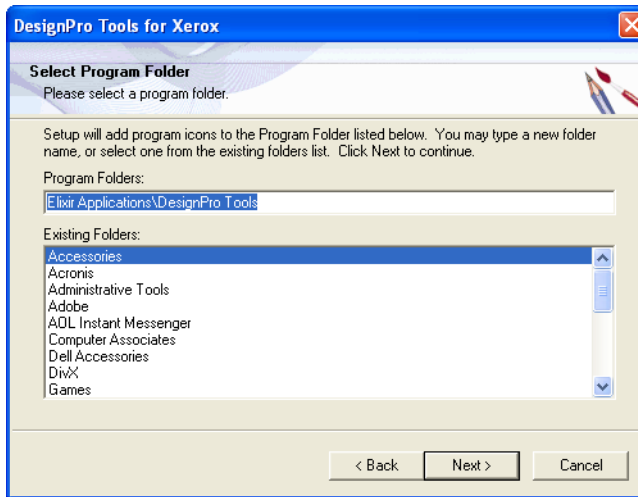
DesignPro Tools for Xerox

Select Program Folder
Please select a program folder.

Setup will add program icons to the Program Folder listed below. You may type a new folder name, or select one from the existing folders list. Click Next to continue.

Program Folders:
Elixir Applications\DesignPro Tools

Existing Folders:
Accessories
Acronis
Administrative Tools
Adobe
AOL Instant Messenger
Computer Associates
Dell Accessories
DivX
Games

< Back
Next >
Cancel